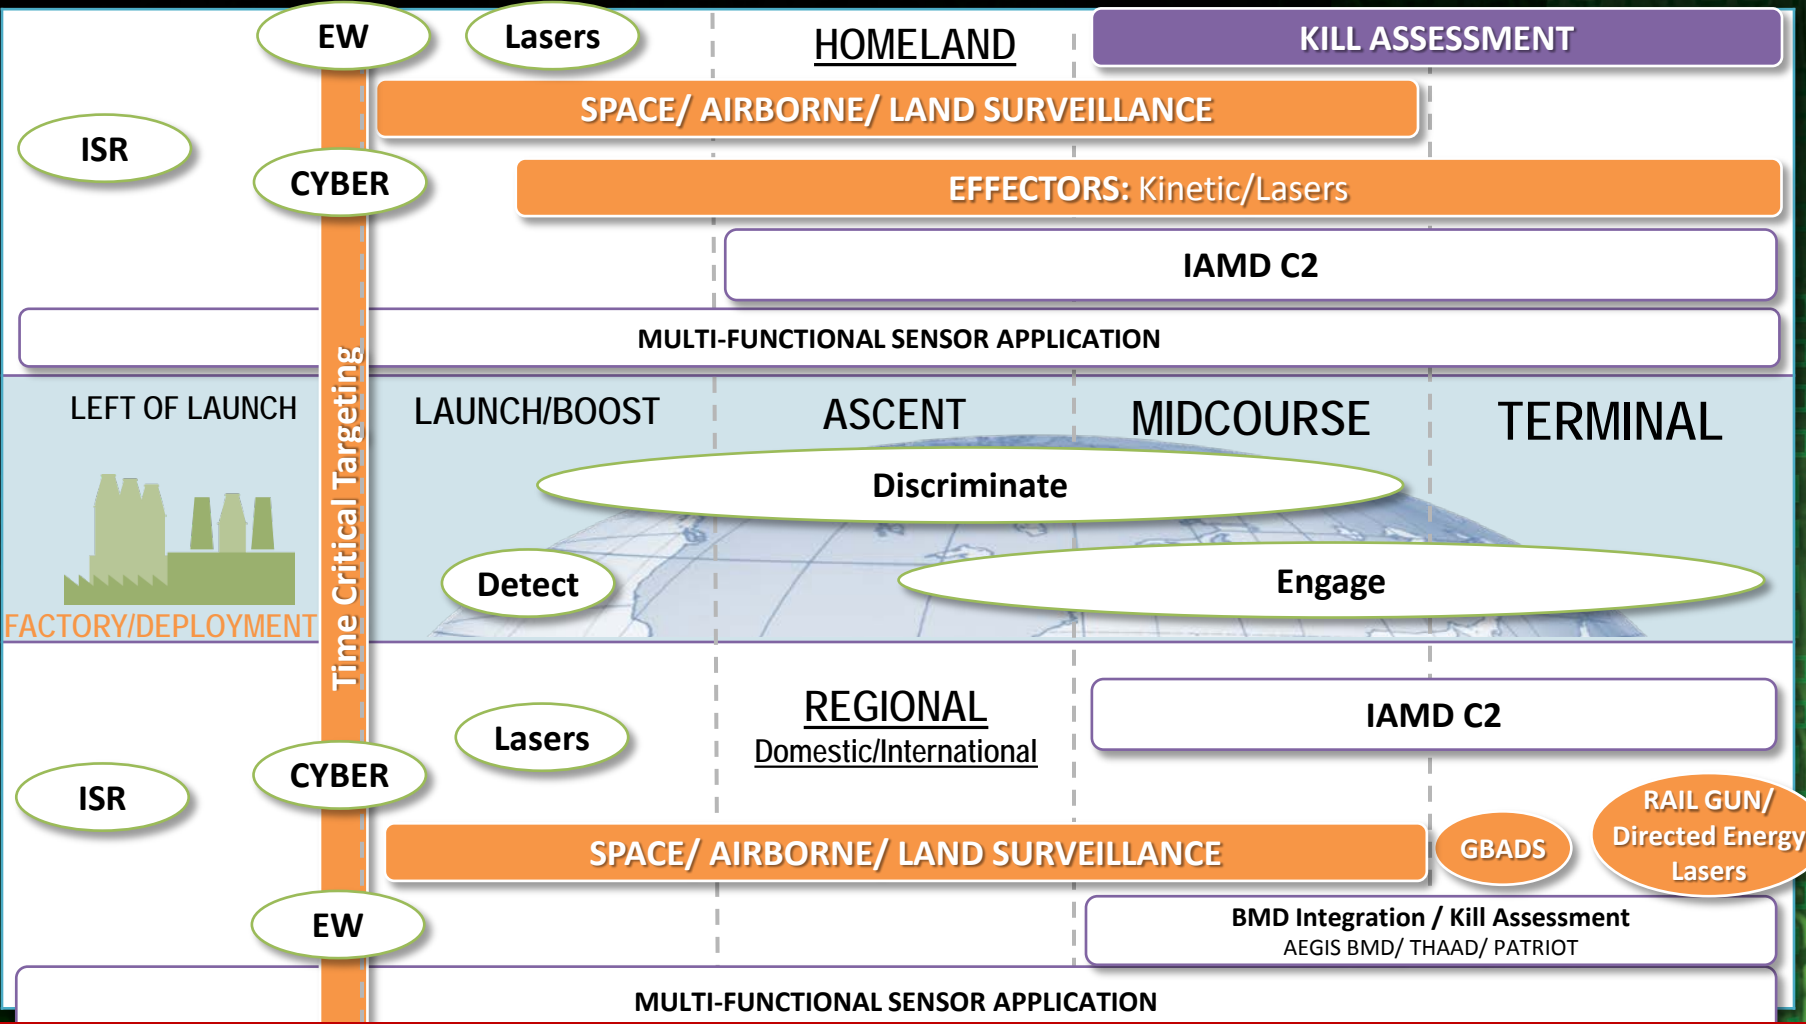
EW

Lasers

HOMELAND

KILL ASSESSMENT

ISR

SPACE/ AIRBORNE/ LAND SURVEILLANCE

CYBER

EFFECTORS: Kinetic/Lasers

IAMD C2

MULTI-FUNCTIONAL SENSOR APPLICATION

Time Critical Targeting

LEFT OF LAUNCH

LAUNCH/BOOST

ASCENT

MIDCOURSE

TERMINAL

Discriminate

Detect

Engage

FACTORY/DEPLOYMENT

Lasers

REGIONAL

Domestic/International

IAMD C2

ISR

CYBER

RAIL GUN/ Directed Energy Lasers

GBADS

SPACE/ AIRBORNE/ LAND SURVEILLANCE

EW

BMD Integration / Kill Assessment
AEGIS BMD/ THAAD/ PATRIOT

MULTI-FUNCTIONAL SENSOR APPLICATION